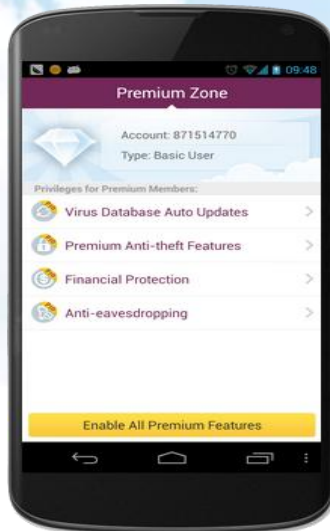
09:48

Premium Zone

Account: 871514770

Type: Basic User

Privileges for Premium Members:

Virus Database Auto Updates

Premium Anti-theft Features

Financial Protection

Anti-eavesdropping

Enable All Premium Features